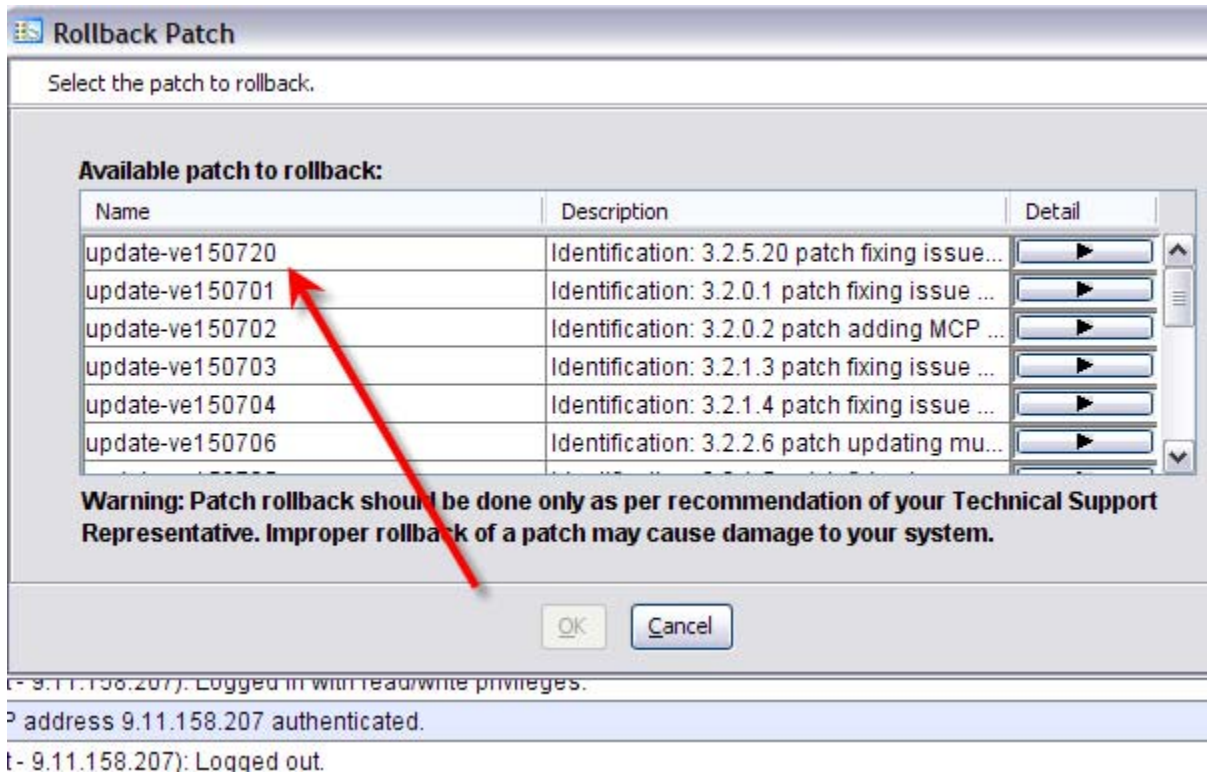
Rollback Patch

Select the patch to rollback.

Available patch to rollback:

| Name | Description | Detail |
|---|---|---|
| update-ve150720 | Identification: 3.2.5.20 patch fixing issue... | ▶ |
| update-ve150701 | Identification: 3.2.0.1 patch fixing issue ... | ▶ |
| update-ve150702 | Identification: 3.2.0.2 patch adding MCP ... | ▶ |
| update-ve150703 | Identification: 3.2.1.3 patch fixing issue ... | ▶ |
| update-ve150704 | Identification: 3.2.1.4 patch fixing issue ... | ▶ |
| update-ve150706 | Identification: 3.2.2.6 patch updating mu... | ▶ |
| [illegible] | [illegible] | |

Warning: Patch rollback shou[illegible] be done only as per recommendation of your Technical Support Representative. Improper rollba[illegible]k of a patch may cause damage to your system.

OK Cancel

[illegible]- 9.11.158.207): Logged in with read/write privileges.

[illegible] address 9.11.158.207 authenticated.

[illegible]- 9.11.158.207): Logged out.